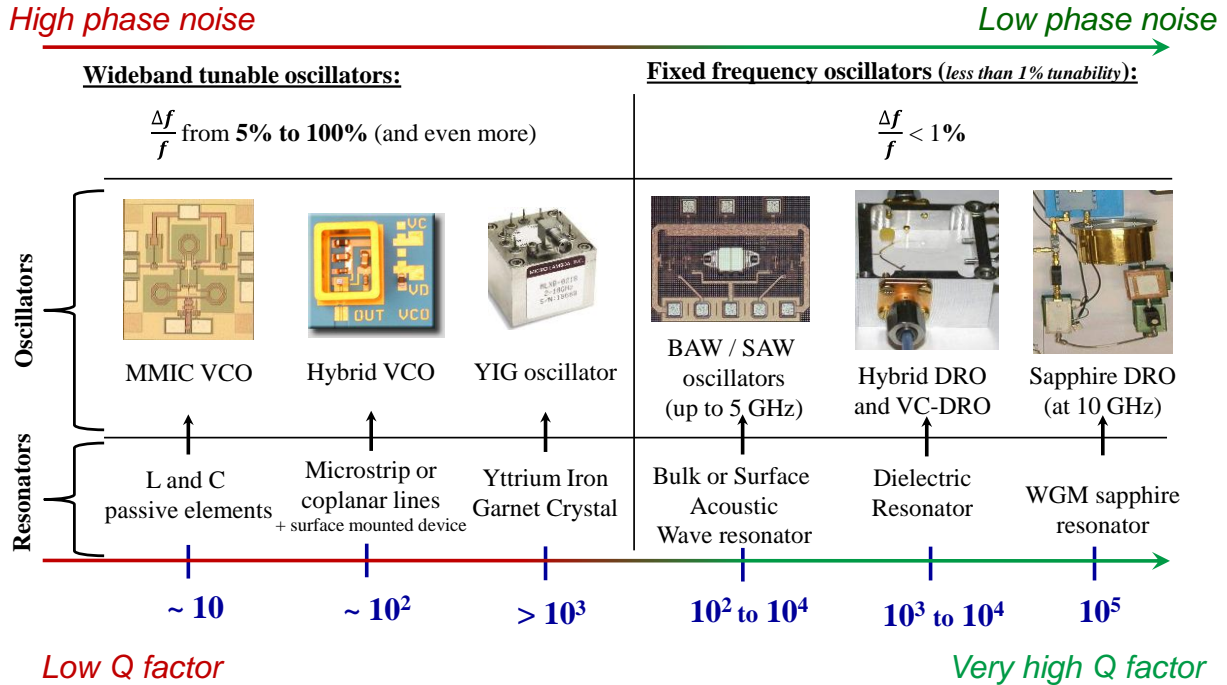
High phase noise

Low phase noise

Wideband tunable oscillators:

$\frac{\Delta f}{f}$ from 5% to 100% (and even more)

Fixed frequency oscillators (less than 1% tunability):

$\frac{\Delta f}{f} < 1\%$

Oscillators

VC
VD
OUT VCO

MMIC VCO

Hybrid VCO

YIG oscillator

BAW / SAW oscillators (up to 5 GHz)

Hybrid DRO and VC-DRO

Sapphire DRO (at 10 GHz)

Resonators

L and C passive elements

Microstrip or coplanar lines + surface mounted device

Yttrium Iron Garnet Crystal

Bulk or Surface Acoustic Wave resonator

Dielectric Resonator

WGM sapphire resonator

~ 10

~ $10^2$

> $10^3$

$10^2$ to $10^4$

$10^3$ to $10^4$

$10^5$

Low Q factor

Very high Q factor